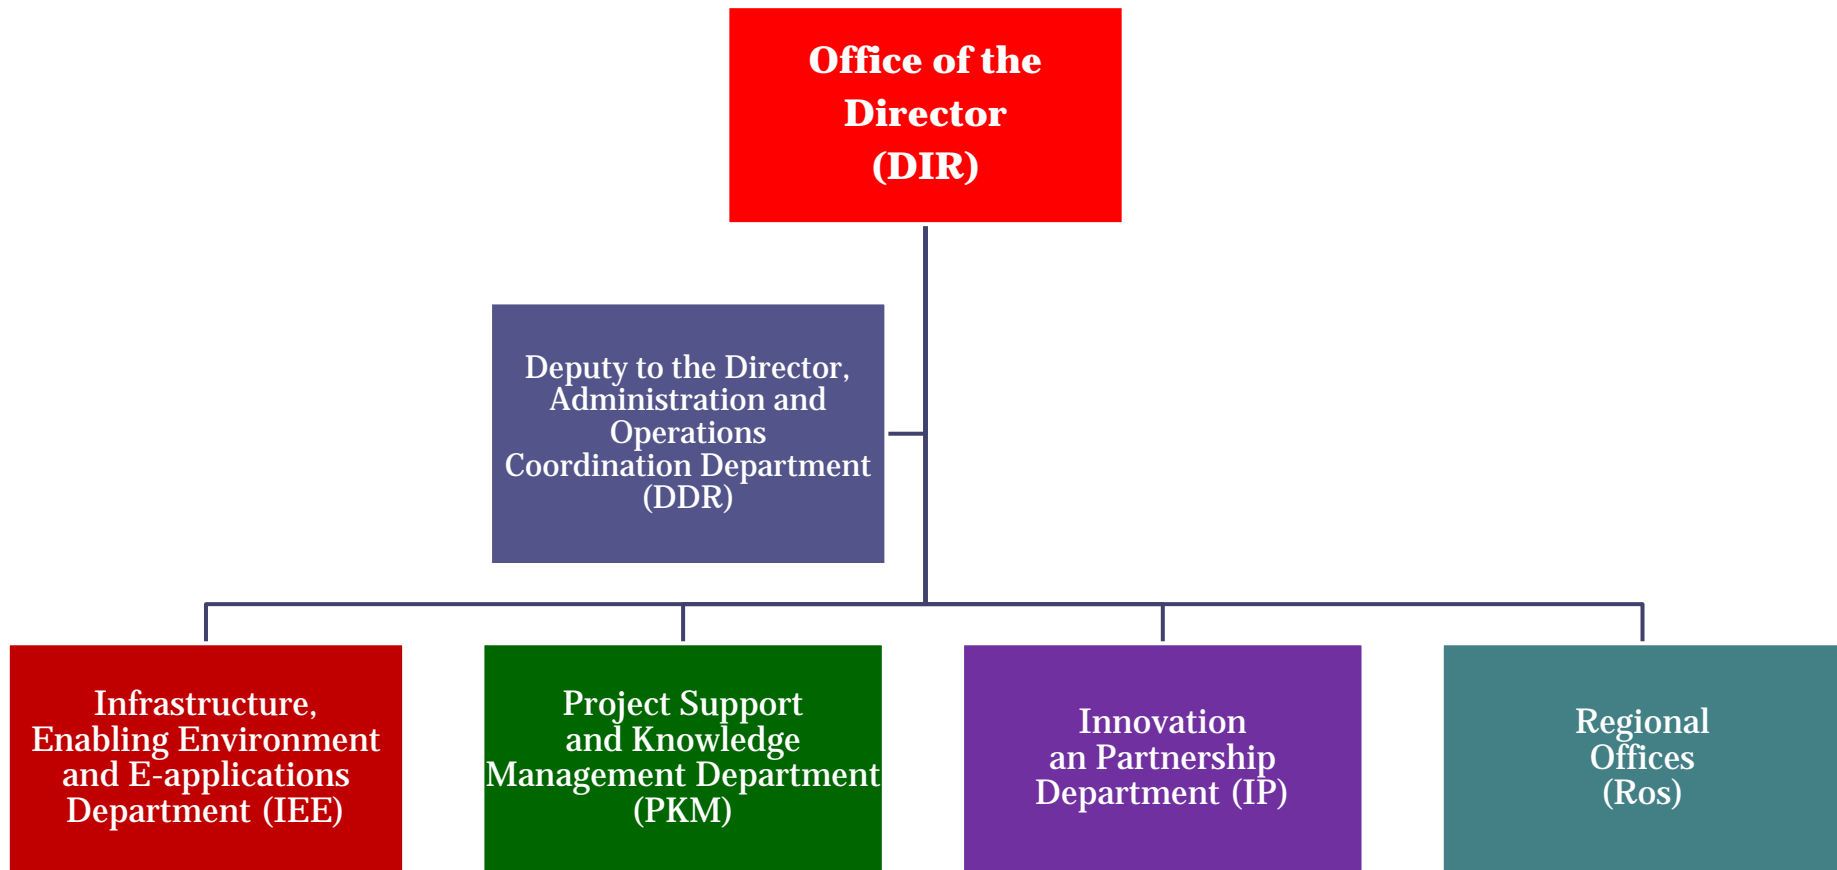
Office of the Director (DIR)

Deputy to the Director, Administration and Operations Coordination Department (DDR)

Infrastructure, Enabling Environment and E-applications Department (IEE)

Project Support and Knowledge Management Department (PKM)

Innovation an Partnership Department (IP)

Regional Offices (Ros)